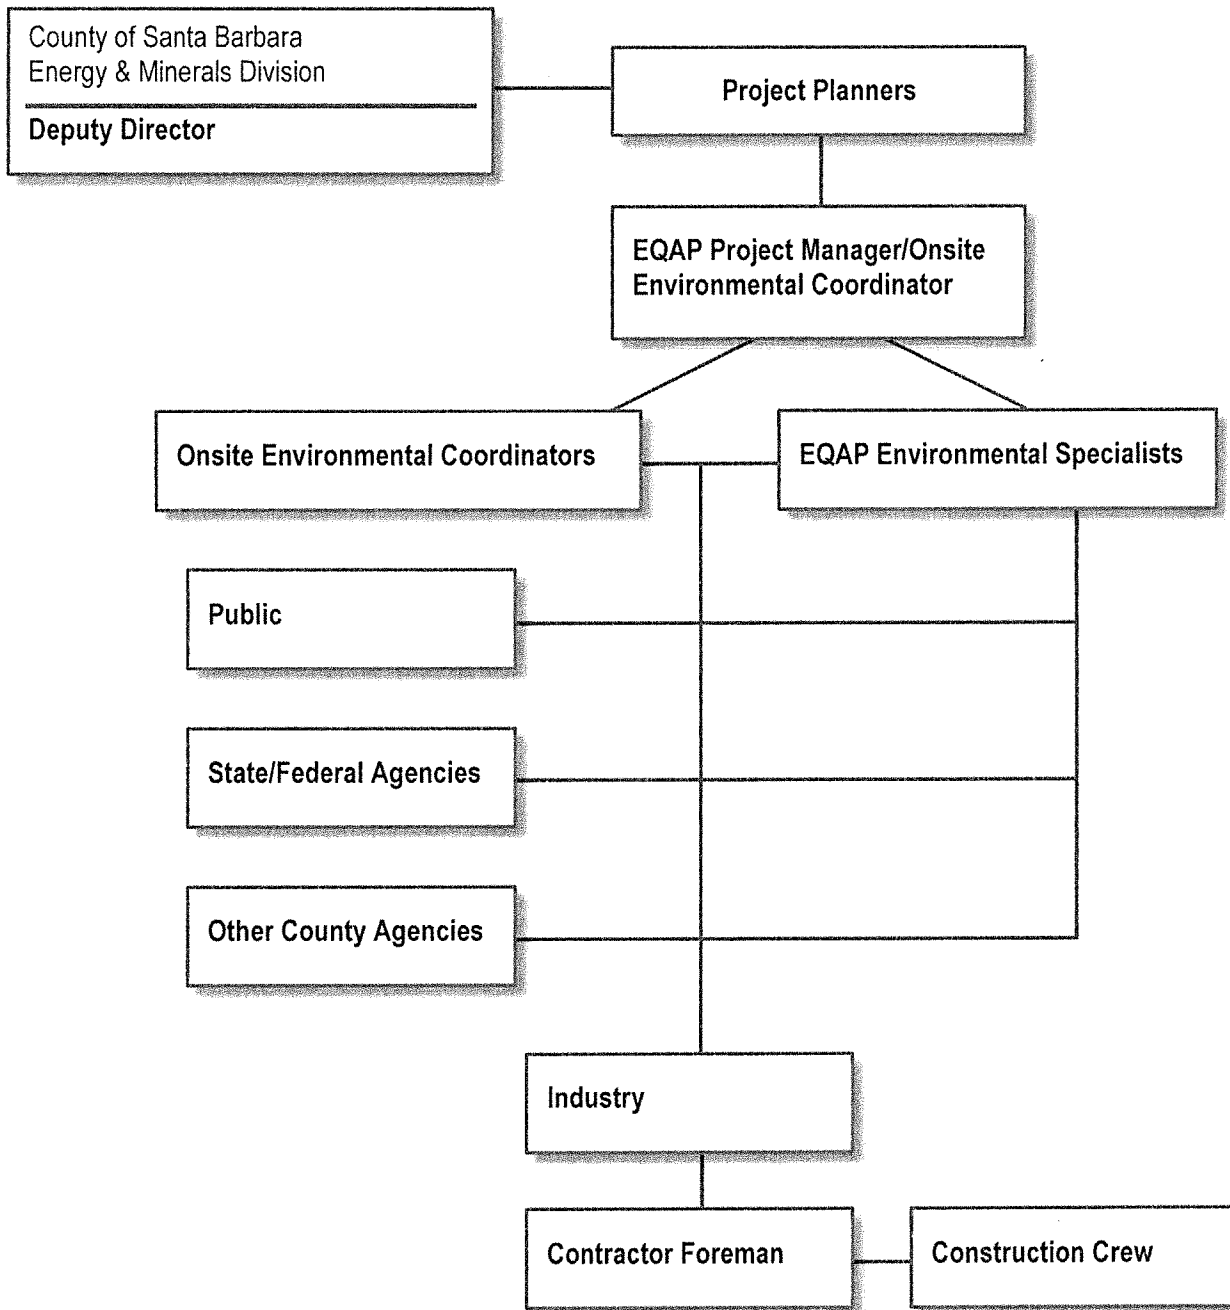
County of Santa Barbara
Energy & Minerals Division

Deputy Director

Project Planners

EQAP Project Manager/Onsite Environmental Coordinator

Onsite Environmental Coordinators

EQAP Environmental Specialists

Public

State/Federal Agencies

Other County Agencies

Industry

Contractor Foreman

Construction Crew